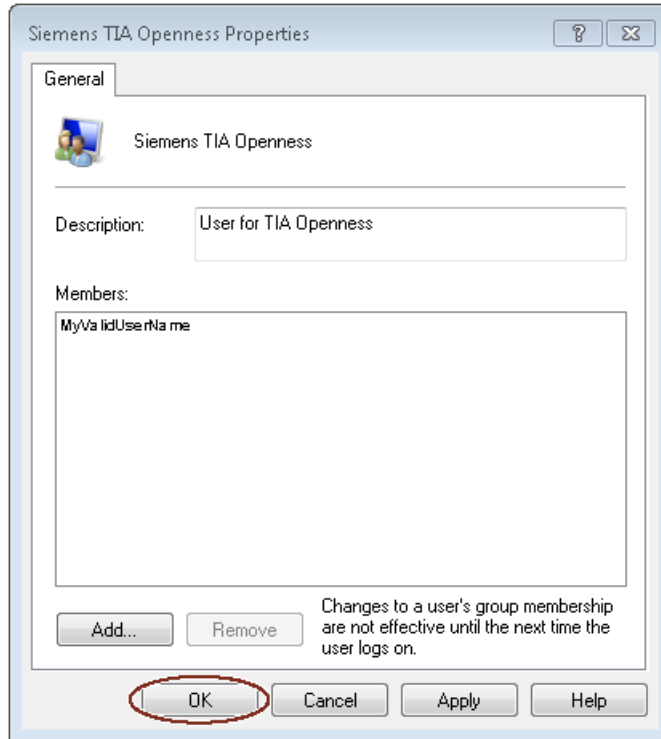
Siemens TIA Openness Properties

?

General

Siemens TIA Openness

Description: User for TIA Openness

Members:

MyValidUserName

Add...

Remove

Changes to a user's group membership are not effective until the next time the user logs on.

OK

Cancel

Apply

Help